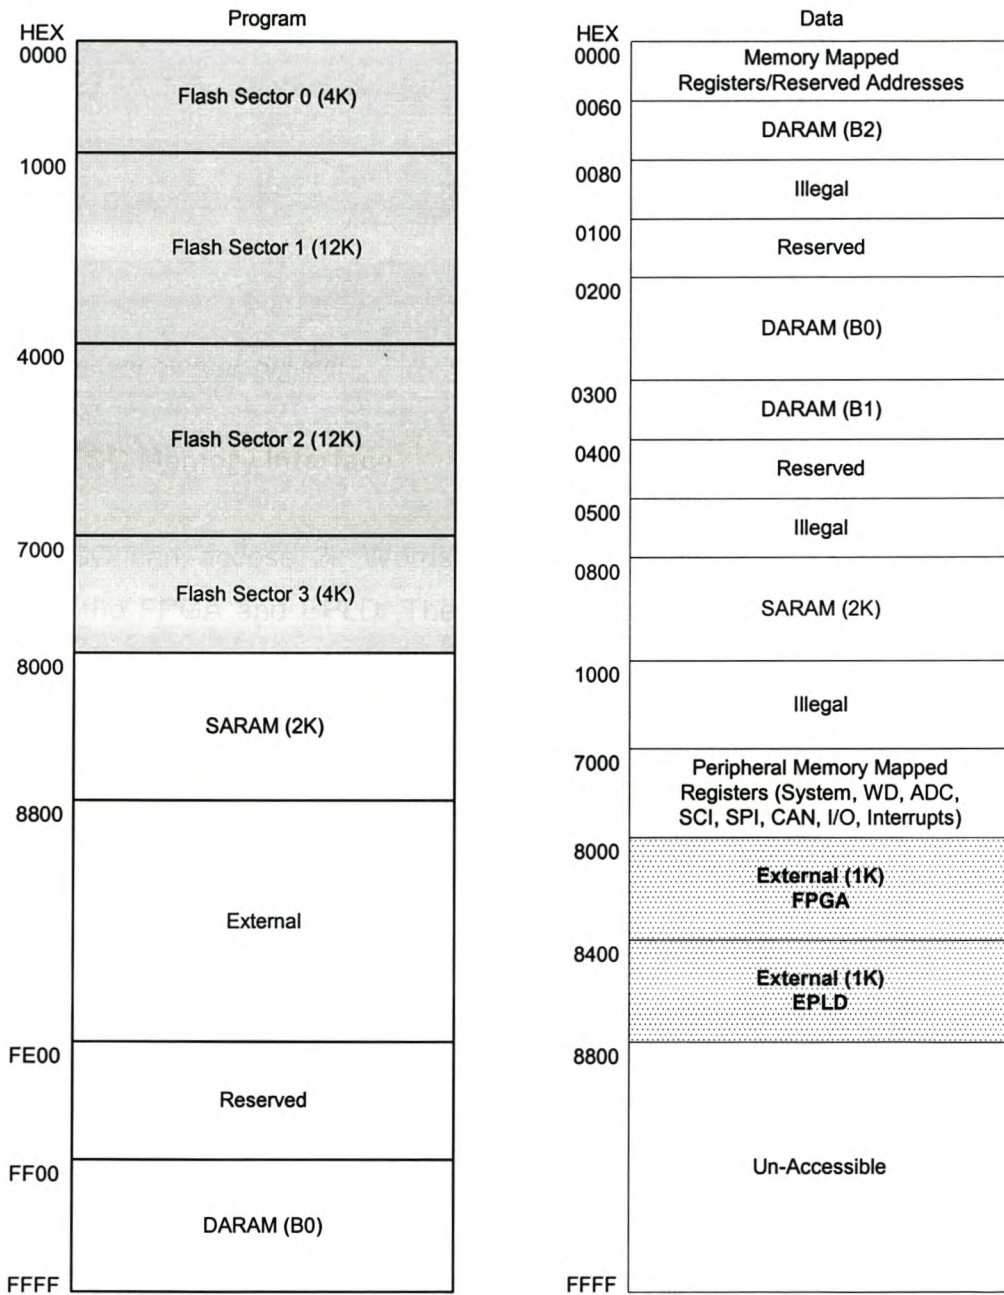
Program

HEX
0000
Flash Sector 0 (4K)
1000
Flash Sector 1 (12K)
4000
Flash Sector 2 (12K)
7000
Flash Sector 3 (4K)
8000
SARAM (2K)
8800
External
FE00
Reserved
FF00
DARAM (B0)
FFFF

Data

HEX
0000
Memory Mapped Registers/Reserved Addresses
0060
DARAM (B2)
0080
Illegal
0100
Reserved
0200
DARAM (B0)
0300
DARAM (B1)
0400
Reserved
0500
Illegal
0800
SARAM (2K)
1000
Illegal
7000
Peripheral Memory Mapped Registers (System, WD, ADC, SCI, SPI, CAN, I/O, Interrupts)
8000
External (1K) FPGA
8400
External (1K) EPLD
8800
Un-Accessible
FFFF